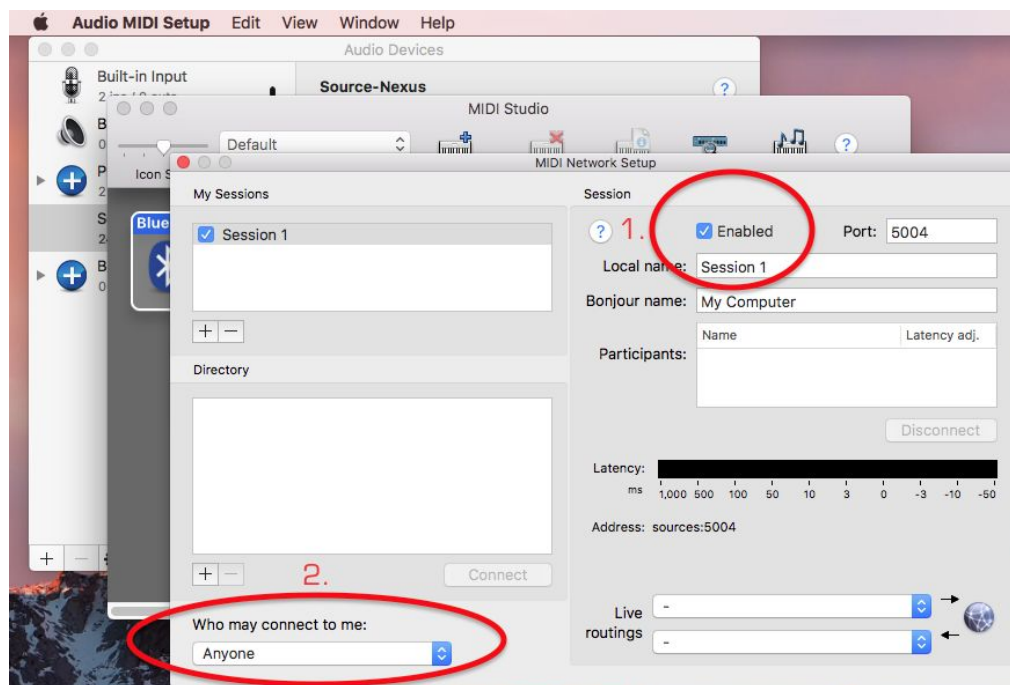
Audio MIDI Setup Edit View Window Help

Audio Devices

Built-in Input
2 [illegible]

Source-Nexus

?

B
0

P
2

S
2

B
0

MIDI Studio

Default

Icon S

Blue

?

MIDI Network Setup

My Sessions

Session 1

+ −

Directory

+ −

2.

Connect

Who may connect to me:

Anyone

Session

? 1.

Enabled

Port: 5004

Local name: Session 1

Bonjour name: My Computer

Participants:

| Name | Latency adj. |
|---|---|

Disconnect

Latency:

ms 1,000 500 100 50 10 3 0 -3 -10 -50

Address: sources:5004

Live routings

-

-

+ −